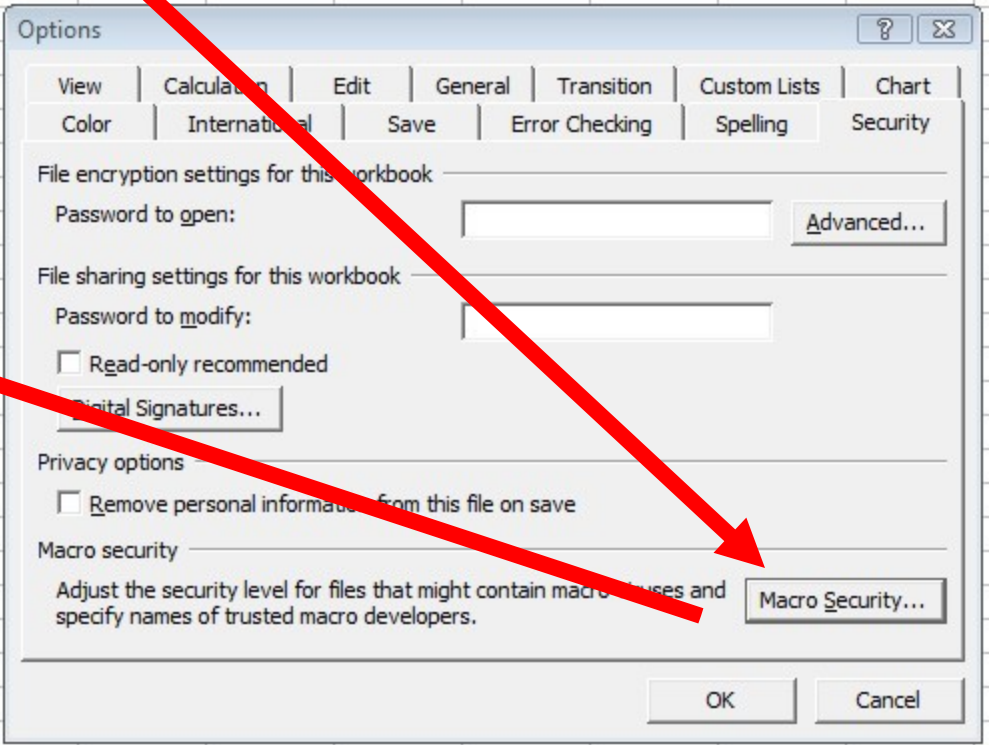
Options

?

View
Calcula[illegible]n
Edit
General
Transition
Custom Lists
Chart
Color
Internati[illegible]l
Save
Error Checking
Spelling
Security

File encryption settings for this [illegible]orkbook

Password to open:

Advanced...

File sharing settings for this workbook

Password to modify:

Read-only recommended

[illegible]igital Signatures...

Privacy options

Remove personal informat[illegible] from this file on save

Macro security

Adjust the security level for files that might contain macr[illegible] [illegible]uses and specify names of trusted macro developers.

Macro Security...

OK

Cancel